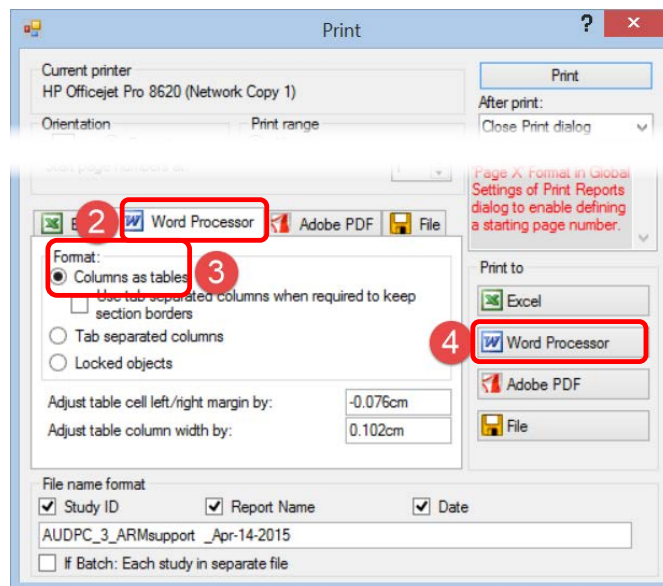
Print

?

Current printer
HP Officejet Pro 8620 (Network Copy 1)

Print

After print:
Close Print dialog

Orientation

Print range

Start page numbers at:

Page X' Format in Global Settings of Print Reports dialog to enable defining a starting page number.

E

2

Word Processor

Adobe PDF

File

Format:

Columns as tables

3

Use tab separated columns when required to keep section borders

Tab separated columns

Locked objects

Adjust table cell left/right margin by:

-0.076cm

Adjust table column width by:

0.102cm

Print to

Excel

4

Word Processor

Adobe PDF

File

File name format

Study ID

Report Name

Date

AUDPC_3_ARMsupport _Apr-14-2015

If Batch: Each study in separate file